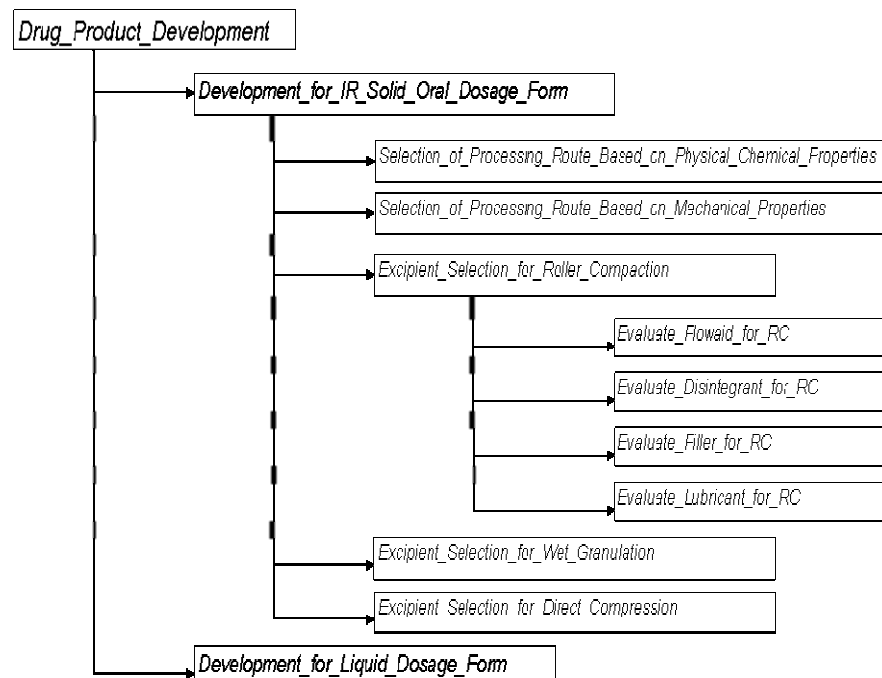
Drug_Product_Development

Development_for_IR_Solid_Oral_Dosage_Form

Selection_of_Processing_Route_Based_cn_Physical_Chemical_Properties

Selection_of_Processing_Route_Based_cn_Mechanical_Properties

Excipient_Selection_for_Roller_Compaction

Evaluate_Flowaid_for_RC

Evaluate_Disintegrant_for_RC

Evaluate_Filler_for_RC

Evaluate_Lubricant_for_RC

Excipient_Selection_for_Wet_Granulation

Excipient_Selection_for_Direct_Compression

Development_for_Liquid_Dosage_Form